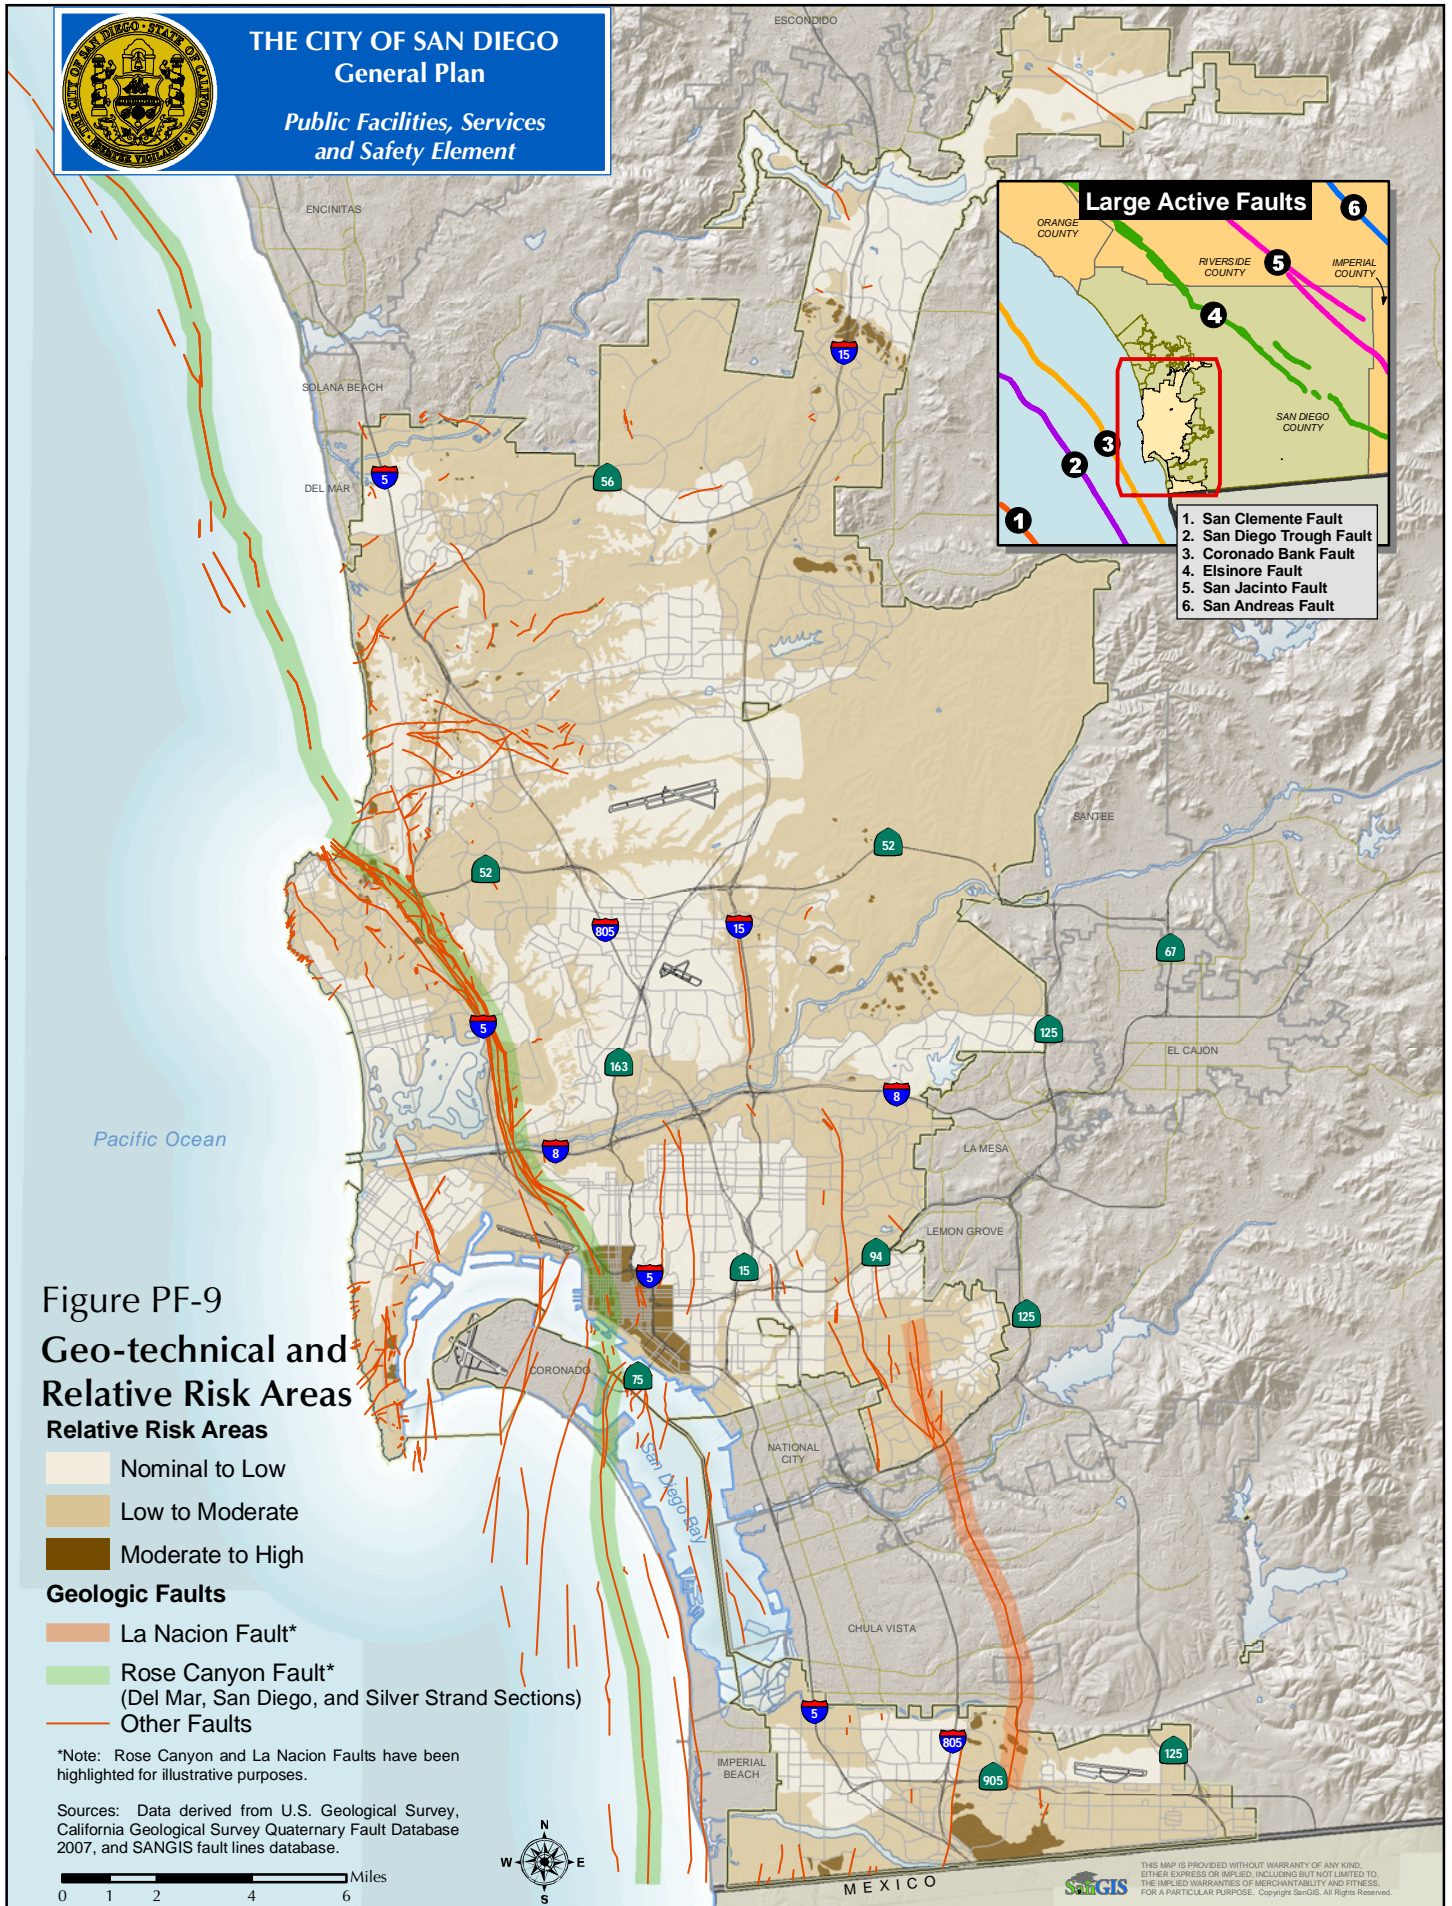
THE CITY OF SAN DIEGO
General Plan
Public Facilities, Services and Safety Element

ESCONDIDO

Large Active Faults

ORANGE COUNTY
RIVERSIDE COUNTY
IMPERIAL COUNTY
SAN DIEGO COUNTY

1. San Clemente Fault
2. San Diego Trough Fault
3. Coronado Bank Fault
4. Elsinore Fault
5. San Jacinto Fault
6. San Andreas Fault

ENCINITAS
SOLANA BEACH
DEL MAR
SANTEE
EL CAJON
LA MESA
LEMON GROVE
CORONADO
NATIONAL CITY
CHULA VISTA
IMPERIAL BEACH
MEXICO
Pacific Ocean
San Diego Bay

15 5 56 52 805 8 163 67 125 94 75 905

Figure PF-9
Geo-technical and Relative Risk Areas

Relative Risk Areas
Nominal to Low
Low to Moderate
Moderate to High

Geologic Faults
La Nacion Fault*
Rose Canyon Fault*
(Del Mar, San Diego, and Silver Strand Sections)
Other Faults

*Note: Rose Canyon and La Nacion Faults have been highlighted for illustrative purposes.

Sources: Data derived from U.S. Geological Survey, California Geological Survey Quaternary Fault Database 2007, and SANGIS fault lines database.

Miles
0 1 2 4 6

N
W E
S

SanGIS

THIS MAP IS PROVIDED WITHOUT WARRANTY OF ANY KIND, EITHER EXPRESS OR IMPLIED, INCLUDING BUT NOT LIMITED TO, THE IMPLIED WARRANTIES OF MERCHANTABILITY AND FITNESS FOR A PARTICULAR PURPOSE. Copyright SanGIS. All Rights Reserved.